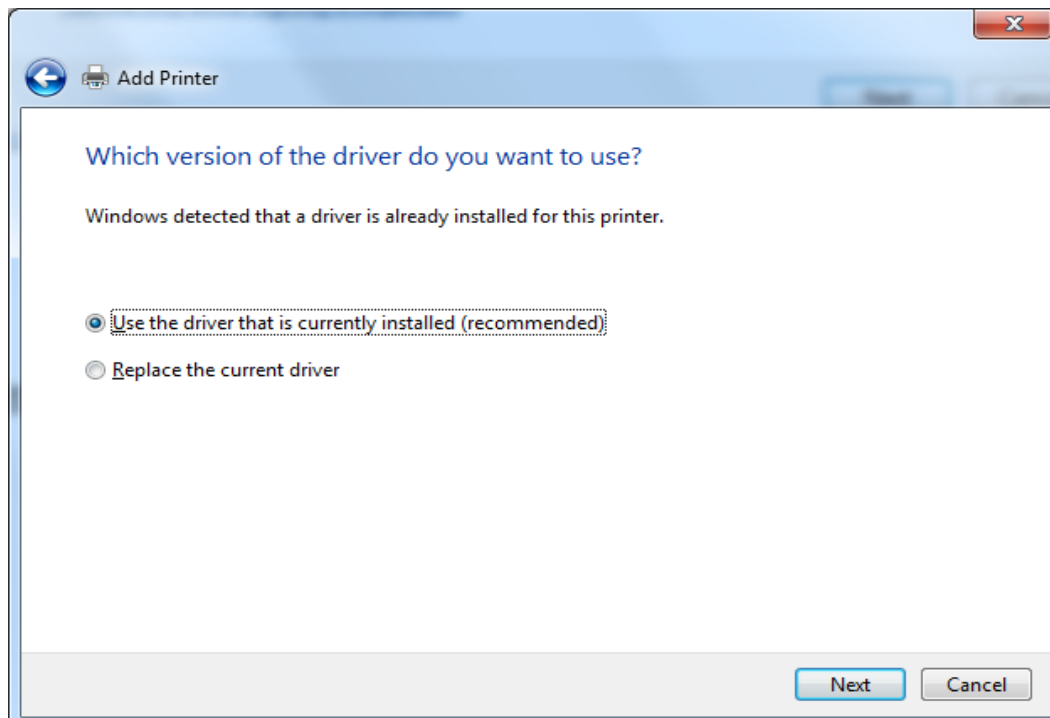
Add Printer

Which version of the driver do you want to use?

Windows detected that a driver is already installed for this printer.

Use the driver that is currently installed (recommended)

Replace the current driver

Next Cancel